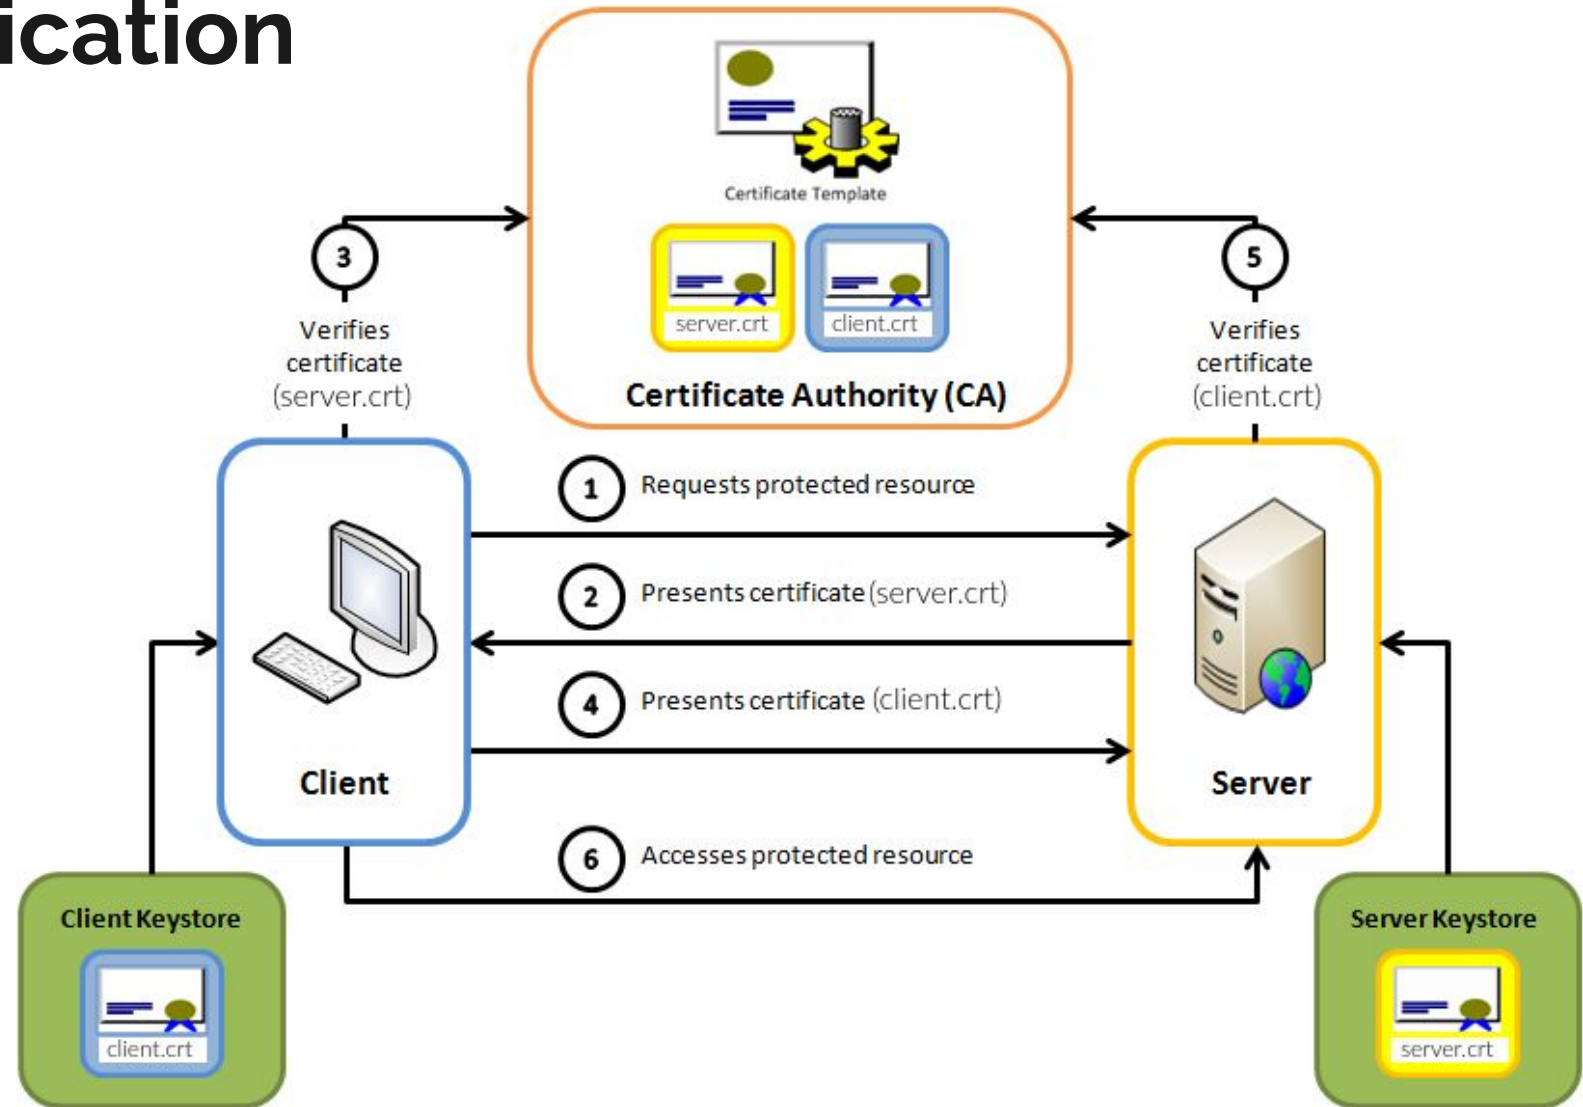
ication

Certificate Template

server.crt

client.crt

Certificate Authority (CA)

3

Verifies certificate (server.crt)

5

Verifies certificate (client.crt)

1 Requests protected resource

2 Presents certificate (server.crt)

4 Presents certificate (client.crt)

Client

Server

6 Accesses protected resource

Client Keystore

client.crt

Server Keystore

server.crt